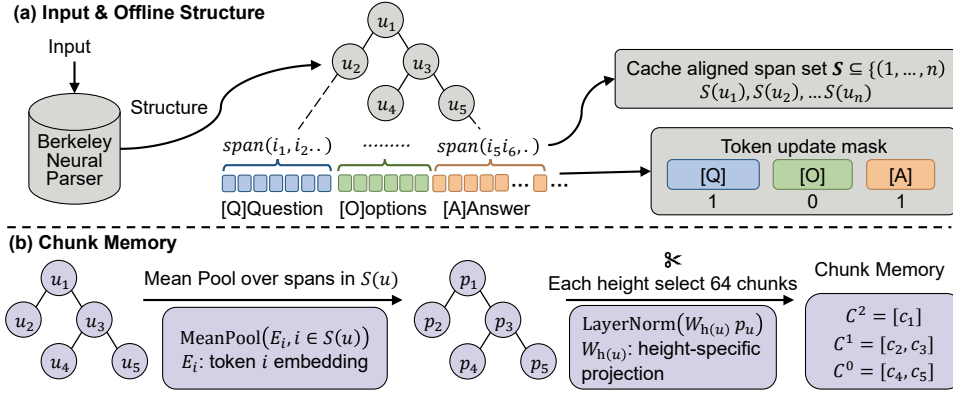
(a) Input & Offline Structure

Input

Berkeley Neural Parser

Structure

$u_1$ $u_2$ $u_3$ $u_4$ $u_5$

$span(i_1, i_2 ..)$ ........ $span(i_5 i_6, .)$

[Q]Question [O]options [A]Answer

Cache aligned span set $\boldsymbol{S} \subseteq \{(1, ..., n)$ $S(u_1), S(u_2), ... S(u_n)$

Token update mask

| [Q] | [O] | [A] |
|---|---|---|
| 1 | 0 | 1 |

(b) Chunk Memory

$u_1$ $u_2$ $u_3$ $u_4$ $u_5$

Mean Pool over spans in $S(u)$

$\mathrm{MeanPool}(E_i, i \in S(u))$
$E_i$: token $i$ embedding

$p_1$ $p_2$ $p_3$ $p_4$ $p_5$

✂
Each height select 64 chunks

$\mathrm{LayerNorm}(W_{\mathrm{h}(u)}\, p_u)$
$W_{\mathrm{h}(u)}$: height-specific projection

Chunk Memory

$C^2 = [c_1]$
$C^1 = [c_2, c_3]$
$C^0 = [c_4, c_5]$